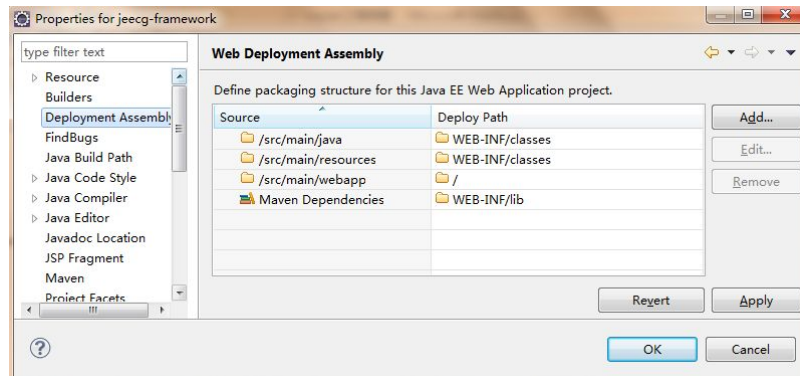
Properties for jeecg-framework

type filter text

Resource
Builders
Deployment Assembly
FindBugs
Java Build Path
Java Code Style
Java Compiler
Java Editor
Javadoc Location
JSP Fragment
Maven
Project Facets

Web Deployment Assembly

Define packaging structure for this Java EE Web Application project.

| Source | Deploy Path |
|---|---|
| /src/main/java | WEB-INF/classes |
| /src/main/resources | WEB-INF/classes |
| /src/main/webapp | / |
| Maven Dependencies | WEB-INF/lib |

Add...
Edit...
Remove

Revert
Apply

OK
Cancel